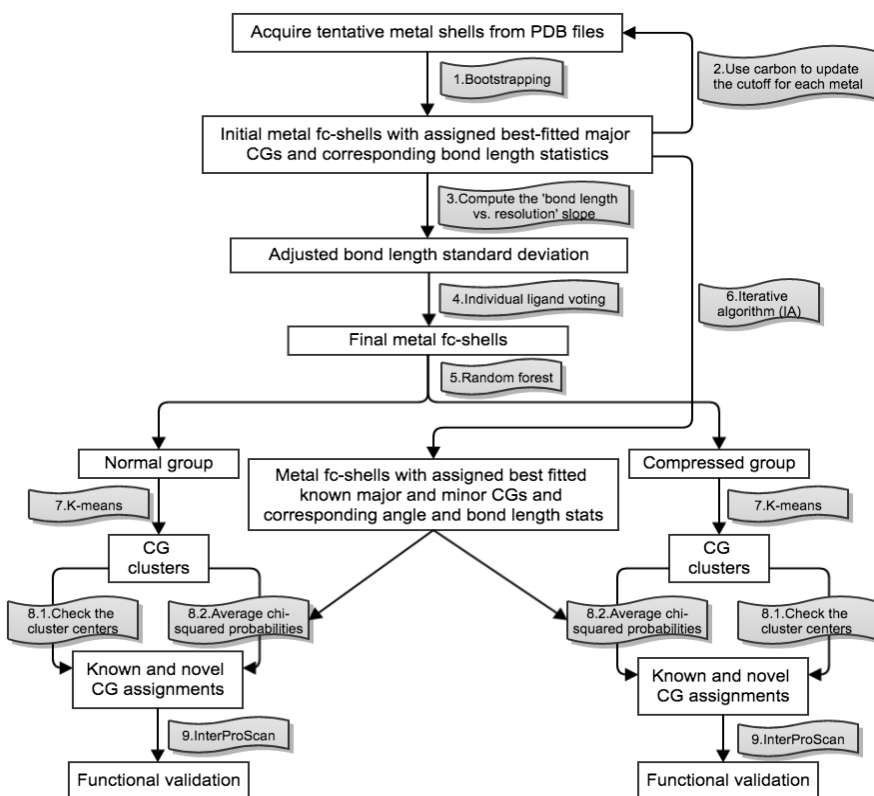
Acquire tentative metal shells from PDB files

1.Bootstrapping

2.Use carbon to update the cutoff for each metal

Initial metal fc-shells with assigned best-fitted major CGs and corresponding bond length statistics

3.Compute the 'bond length vs. resolution' slope

Adjusted bond length standard deviation

4.Individual ligand voting

6.Iterative algorithm (IA)

Final metal fc-shells

5.Random forest

Normal group

Metal fc-shells with assigned best fitted known major and minor CGs and corresponding angle and bond length stats

Compressed group

7.K-means

7.K-means

CG clusters

CG clusters

8.1.Check the cluster centers

8.2.Average chi-squared probabilities

8.2.Average chi-squared probabilities

8.1.Check the cluster centers

Known and novel CG assignments

Known and novel CG assignments

9.InterProScan

9.InterProScan

Functional validation

Functional validation